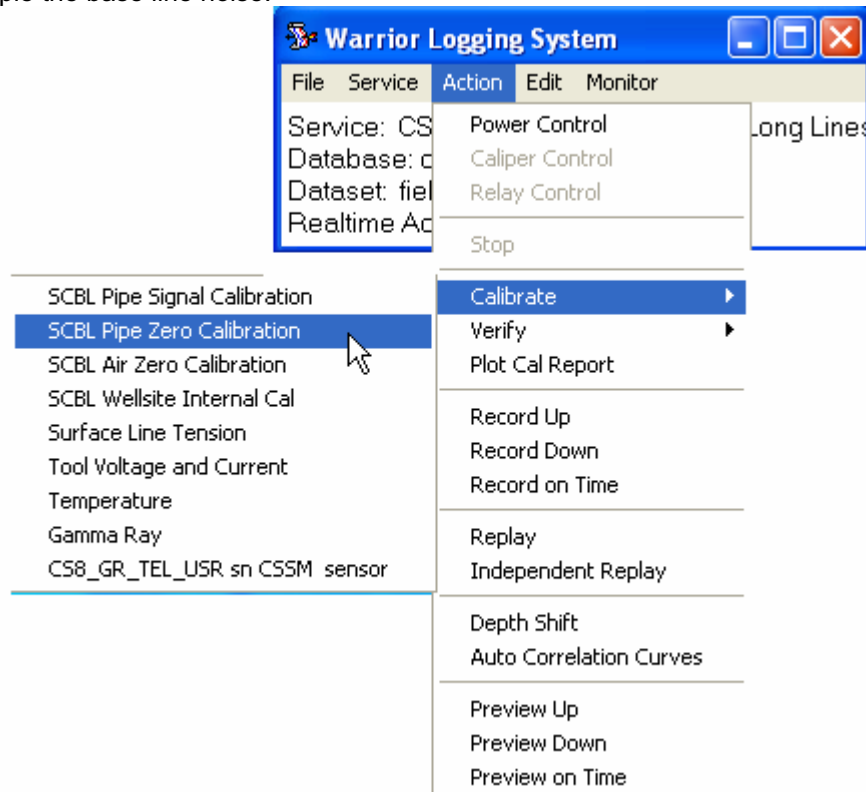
ple the base line noise.

Warrior Logging System

File Service Action Edit Monitor

Service: CS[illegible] Long Lines
Database: c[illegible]
Dataset: fiel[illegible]
Realtime Ac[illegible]

Power Control
Caliper Control
Relay Control

Stop

Calibrate
Verify
Plot Cal Report

Record Up
Record Down
Record on Time

Replay
Independent Replay

Depth Shift
Auto Correlation Curves

Preview Up
Preview Down
Preview on Time

SCBL Pipe Signal Calibration
SCBL Pipe Zero Calibration
SCBL Air Zero Calibration
SCBL Wellsite Internal Cal
Surface Line Tension
Tool Voltage and Current
Temperature
Gamma Ray
CS8_GR_TEL_USR sn CSSM sensor